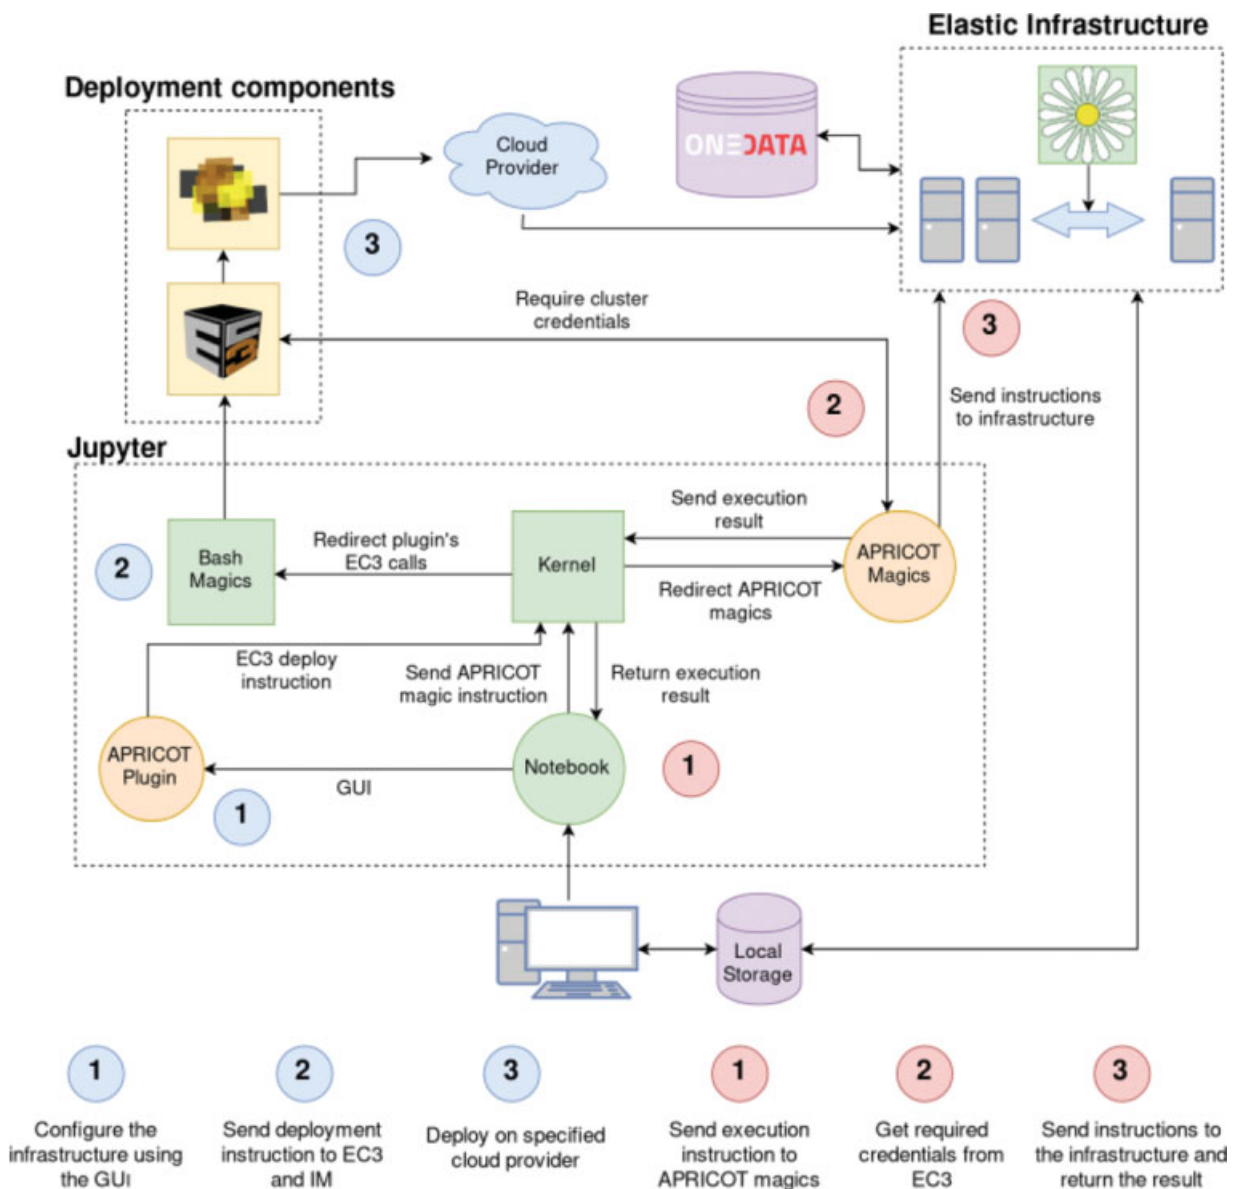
Elastic Infrastructure

Deployment components

Cloud Provider

ONEDATA

3

Require cluster credentials

3

2

Send instructions to infrastructure

Jupyter

Send execution result

Bash Magics

Redirect plugin's EC3 calls

Kernel

APRICOT Magics

2

Redirect APRICOT magics

EC3 deploy instruction

Send APRICOT magic instruction

Return execution result

APRICOT Plugin

GUI

Notebook

1

1

Local Storage

1

Configure the infrastructure using the GUI

2

Send deployment instruction to EC3 and IM

3

Deploy on specified cloud provider

1

Send execution instruction to APRICOT magics

2

Get required credentials from EC3

3

Send instructions to the infrastructure and return the result